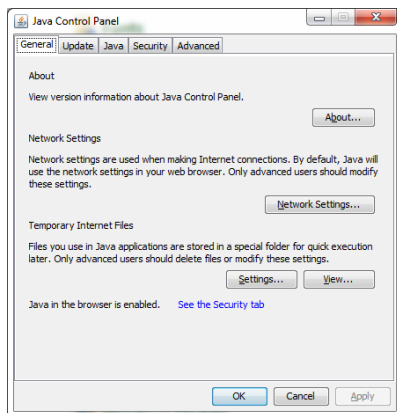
Java Control Panel

General Update Java Security Advanced

About

View version information about Java Control Panel.

About...

Network Settings

Network settings are used when making Internet connections. By default, Java will use the network settings in your web browser. Only advanced users should modify these settings.

Network Settings...

Temporary Internet Files

Files you use in Java applications are stored in a special folder for quick execution later. Only advanced users should delete files or modify these settings.

Settings... View...

Java in the browser is enabled. See the Security tab

OK Cancel Apply